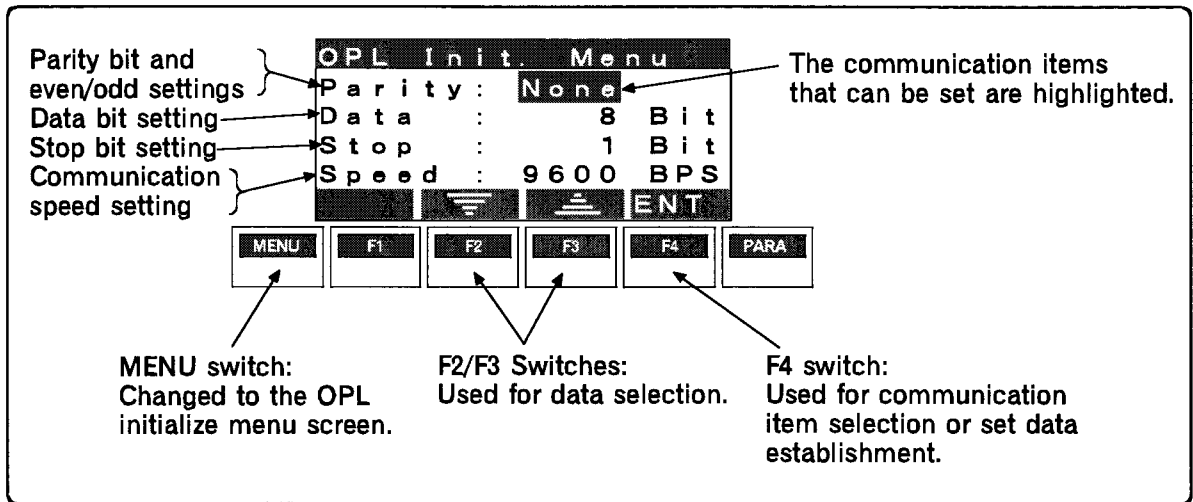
Parity bit and even/odd settings

Data bit setting

Stop bit setting

Communication speed setting

OPL Init. Menu
Parity : None
Data : 8 Bit
Stop : 1 Bit
Speed : 9600 BPS
ENT

The communication items that can be set are highlighted.

MENU F1 F2 F3 F4 PARA

MENU switch: Changed to the OPL initialize menu screen.

F2/F3 Switches: Used for data selection.

F4 switch: Used for communication item selection or set data establishment.